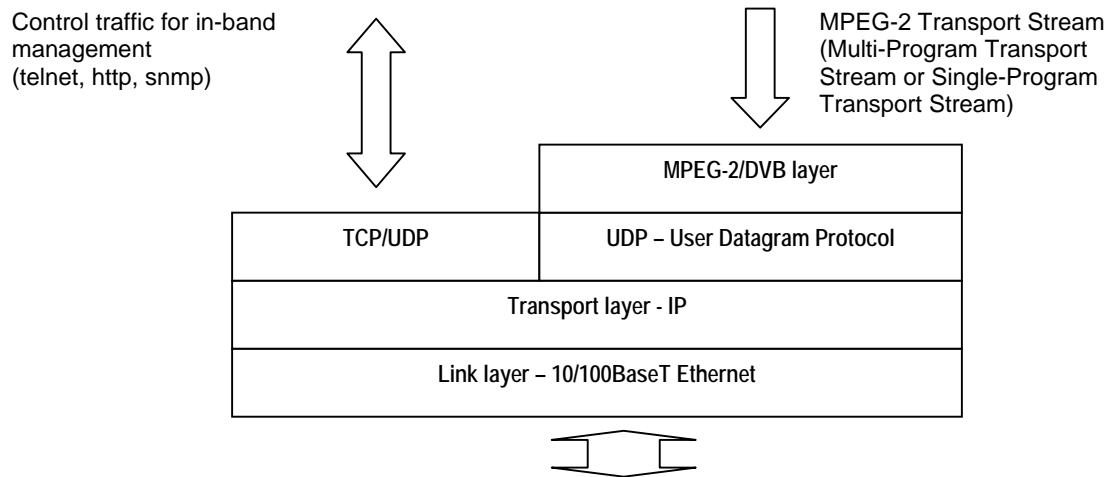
Control traffic for in-band management (telnet, http, snmp)

MPEG-2 Transport Stream (Multi-Program Transport Stream or Single-Program Transport Stream)

MPEG-2/DVB layer

TCP/UDP

UDP – User Datagram Protocol

Transport layer - IP

Link layer – 10/100BaseT Ethernet